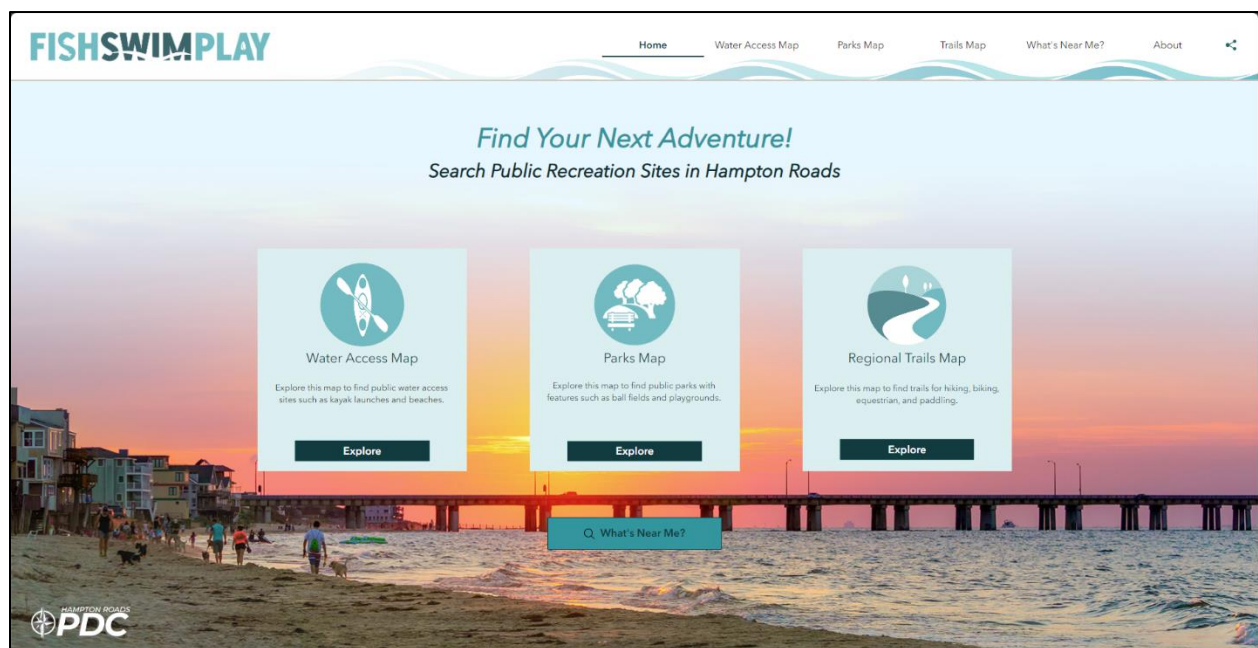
FISHSWIMPLAY

Home Water Access Map Parks Map Trails Map What's Near Me? About

Find Your Next Adventure!

Search Public Recreation Sites in Hampton Roads

Water Access Map

Explore this map to find public water access sites such as kayak launches and beaches.

Explore

Parks Map

Explore this map to find public parks with features such as ball fields and playgrounds.

Explore

Regional Trails Map

Explore this map to find trails for hiking, biking, equestrian, and paddling.

Explore

What's Near Me?

HAMPTON ROADS PDC